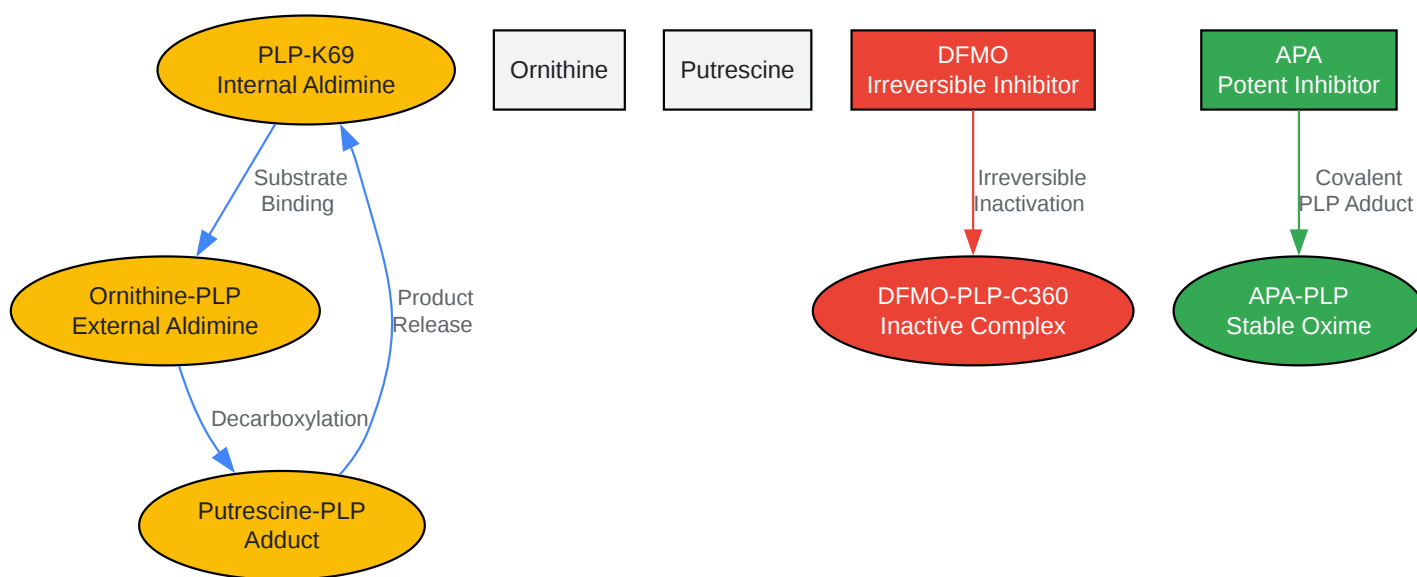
PLP-K69
Internal Aldimine

Ornithine

Putrescine

DFMO
Irreversible Inhibitor

APA
Potent Inhibitor

Substrate
Binding

Product
Release

Irreversible
Inactivation

Covalent
PLP Adduct

Ornithine-PLP
External Aldimine

DFMO-PLP-C360
Inactive Complex

APA-PLP
Stable Oxime

Decarboxylation

Putrescine-PLP
Adduct